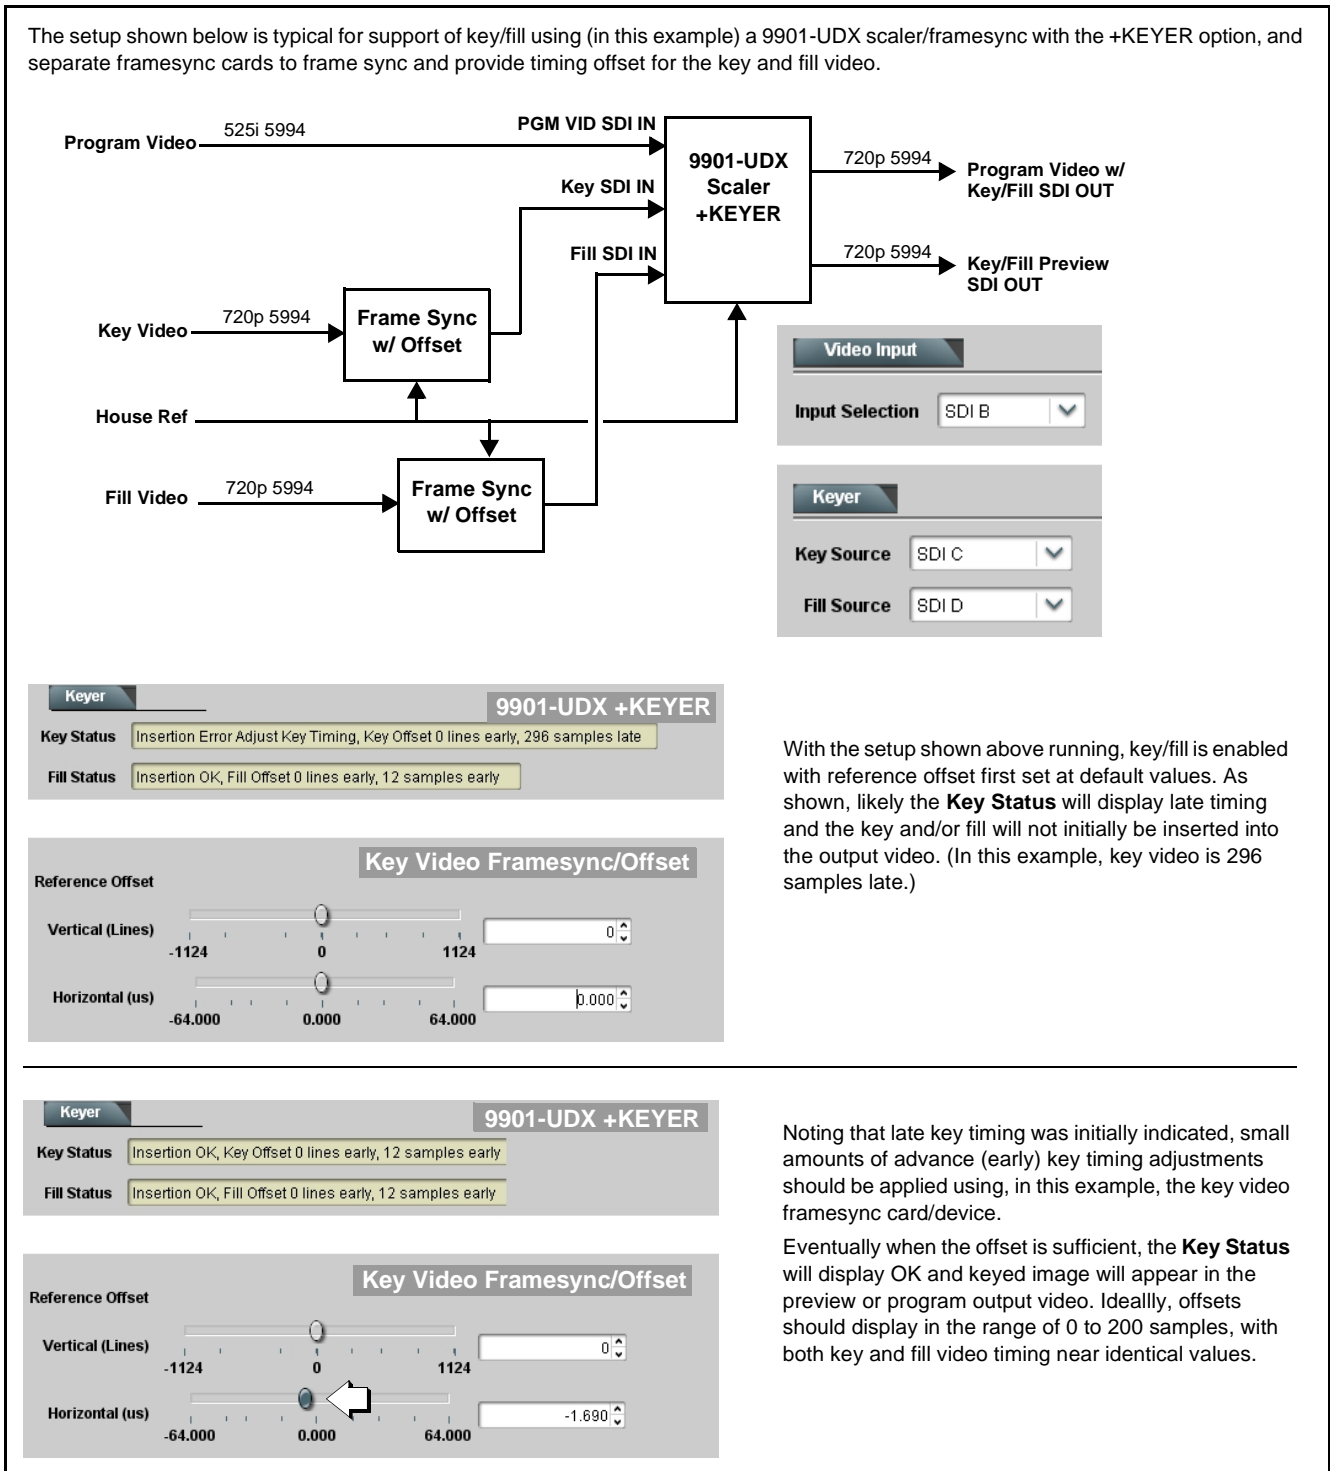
The setup shown below is typical for support of key/fill using (in this example) a 9901-UDX scaler/framesync with the +KEYER option, and separate framesync cards to frame sync and provide timing offset for the key and fill video.

Program Video

525i 5994

PGM VID SDI IN

9901-UDX Scaler +KEYER

720p 5994

Program Video w/ Key/Fill SDI OUT

Key SDI IN

Fill SDI IN

720p 5994

Key/Fill Preview SDI OUT

Key Video

720p 5994

Frame Sync w/ Offset

Video Input

Input Selection SDI B

House Ref

Fill Video

720p 5994

Frame Sync w/ Offset

Keyer

Key Source SDI C

Fill Source SDI D

Keyer

9901-UDX +KEYER

Key Status Insertion Error Adjust Key Timing, Key Offset 0 lines early, 296 samples late

Fill Status Insertion OK, Fill Offset 0 lines early, 12 samples early

Key Video Framesync/Offset

Reference Offset

Vertical (Lines) -1124 0 1124 0

Horizontal (us) -64.000 0.000 64.000 0.000

With the setup shown above running, key/fill is enabled with reference offset first set at default values. As shown, likely the **Key Status** will display late timing and the key and/or fill will not initially be inserted into the output video. (In this example, key video is 296 samples late.)

Keyer

9901-UDX +KEYER

Key Status Insertion OK, Key Offset 0 lines early, 12 samples early

Fill Status Insertion OK, Fill Offset 0 lines early, 12 samples early

Key Video Framesync/Offset

Reference Offset

Vertical (Lines) -1124 0 1124 0

Horizontal (us) -64.000 0.000 64.000 -1.690

Noting that late key timing was initially indicated, small amounts of advance (early) key timing adjustments should be applied using, in this example, the key video framesync card/device.

Eventually when the offset is sufficient, the **Key Status** will display OK and keyed image will appear in the preview or program output video. Ideallly, offsets should display in the range of 0 to 200 samples, with both key and fill video timing near identical values.